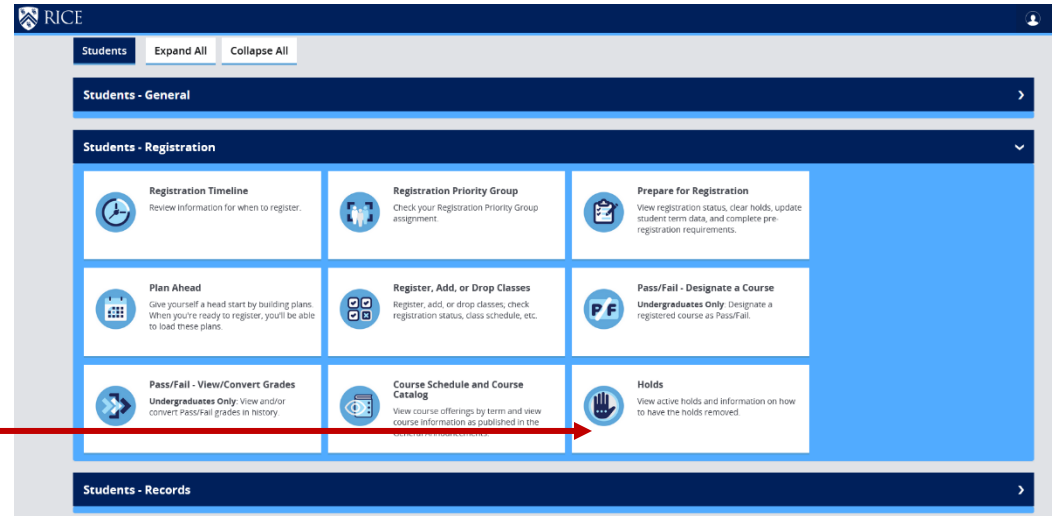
RICE

Students Expand All Collapse All

Students - General

Students - Registration

Registration Timeline
Review information for when to register.

Registration Priority Group
Check your Registration Priority Group assignment.

Prepare for Registration
View registration status, clear holds, update student term data, and complete pre-registration requirements.

Plan Ahead
Give yourself a head start by building plans. When you're ready to register, you'll be able to load these plans.

Register, Add, or Drop Classes
Register, add, or drop classes, check registration status, class schedule, etc.

Pass/Fail - Designate a Course
**Undergraduates Only**: Designate a registered course as Pass/Fail.

Pass/Fail - View/Convert Grades
**Undergraduates Only**: View and/or convert Pass/Fail grades in history.

Course Schedule and Course Catalog
View course offerings by term and view course information as published in the General Announcements.

Holds
View active holds and information on how to have the holds removed.

Students - Records